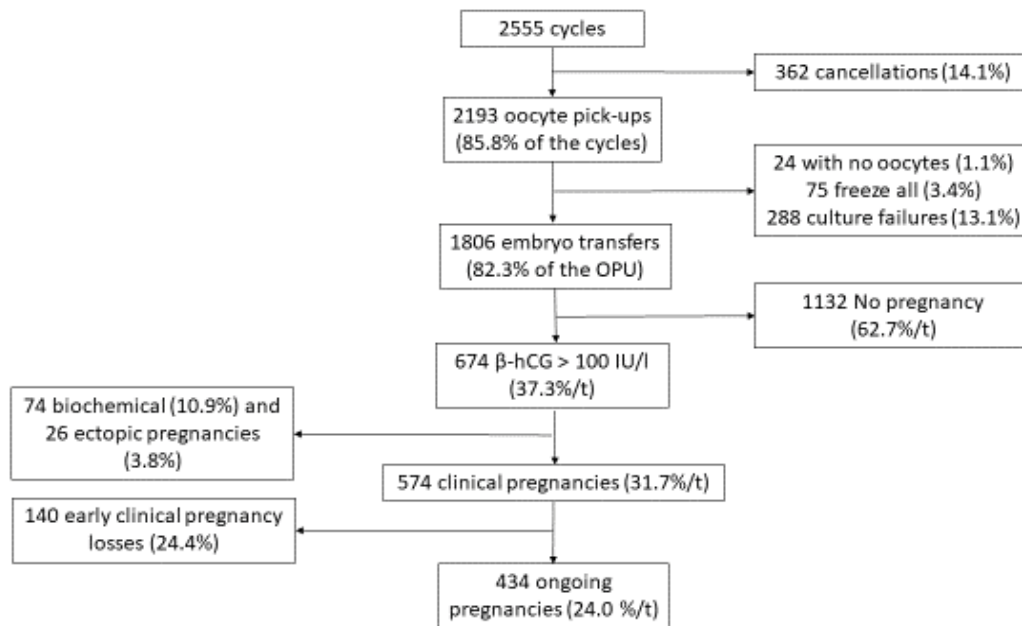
2555 cycles

362 cancellations (14.1%)

2193 oocyte pick-ups (85.8% of the cycles)

24 with no oocytes (1.1%)
75 freeze all (3.4%)
288 culture failures (13.1%)

1806 embryo transfers (82.3% of the OPU)

1132 No pregnancy (62.7%/t)

674 β-hCG > 100 IU/l (37.3%/t)

74 biochemical (10.9%) and 26 ectopic pregnancies (3.8%)

574 clinical pregnancies (31.7%/t)

140 early clinical pregnancy losses (24.4%)

434 ongoing pregnancies (24.0 %/t)